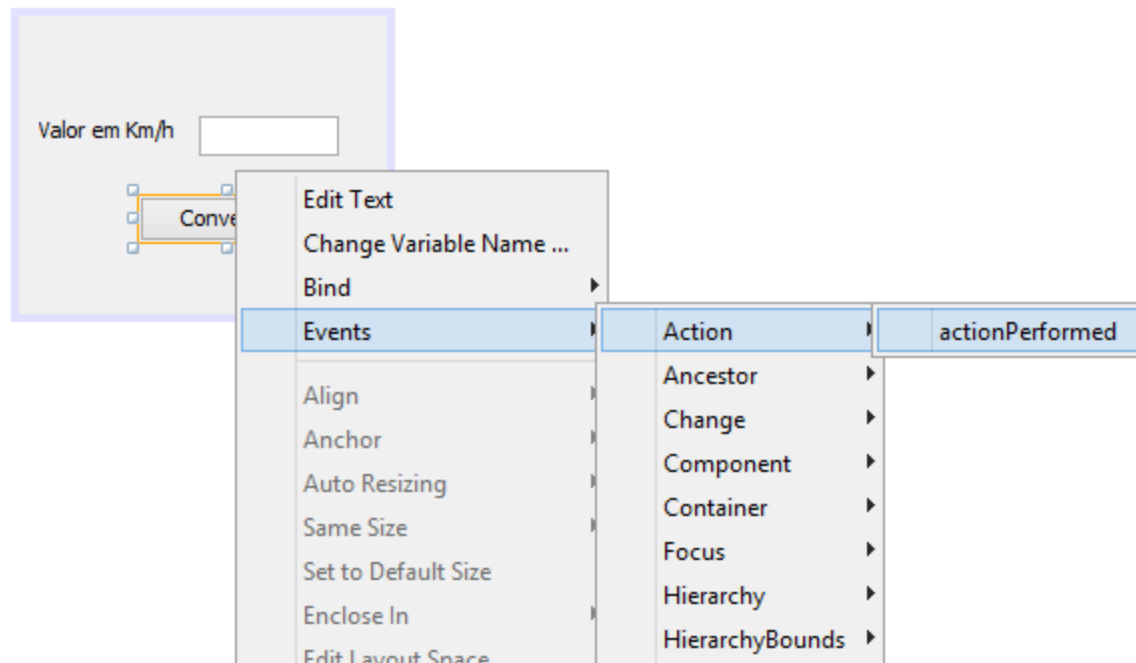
Valor em Km/h

Conve

Edit Text
Change Variable Name ...
Bind
Events
Align
Anchor
Auto Resizing
Same Size
Set to Default Size
Enclose In
Edit Layout Space

Action
Ancestor
Change
Component
Container
Focus
Hierarchy
HierarchyBounds

actionPerformed